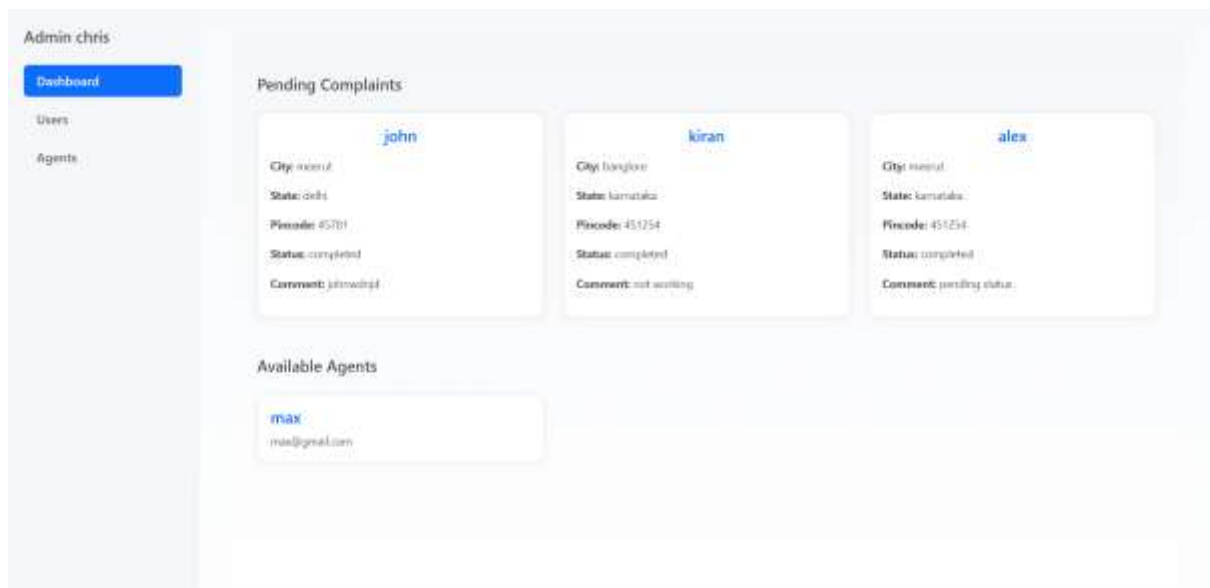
Admin chris

Dashboard

Users

Agents

Pending Complaints

john

City: meerut

State: delhi

Pincode: 45781

Status: completed

Comment: johnwdnjd

kiran

City: banglore

State: karnataka

Pincode: 451254

Status: completed

Comment: not working

alex

City: meerut

State: karnataka

Pincode: 451254

Status: completed

Comment: pending status

Available Agents

max

max@gmail.com